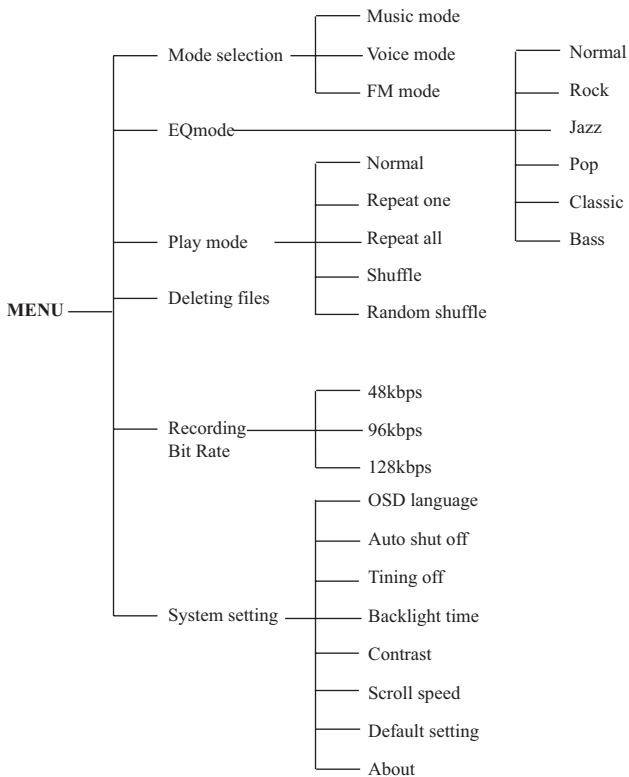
MENU

Mode selection
Music mode
Voice mode
FM mode

EQmode
Normal
Rock
Jazz
Pop
Classic
Bass

Play mode
Normal
Repeat one
Repeat all
Shuffle
Random shuffle

Deleting files

Recording Bit Rate
48kbps
96kbps
128kbps

System setting
OSD language
Auto shut off
Tining off
Backlight time
Contrast
Scroll speed
Default setting
About